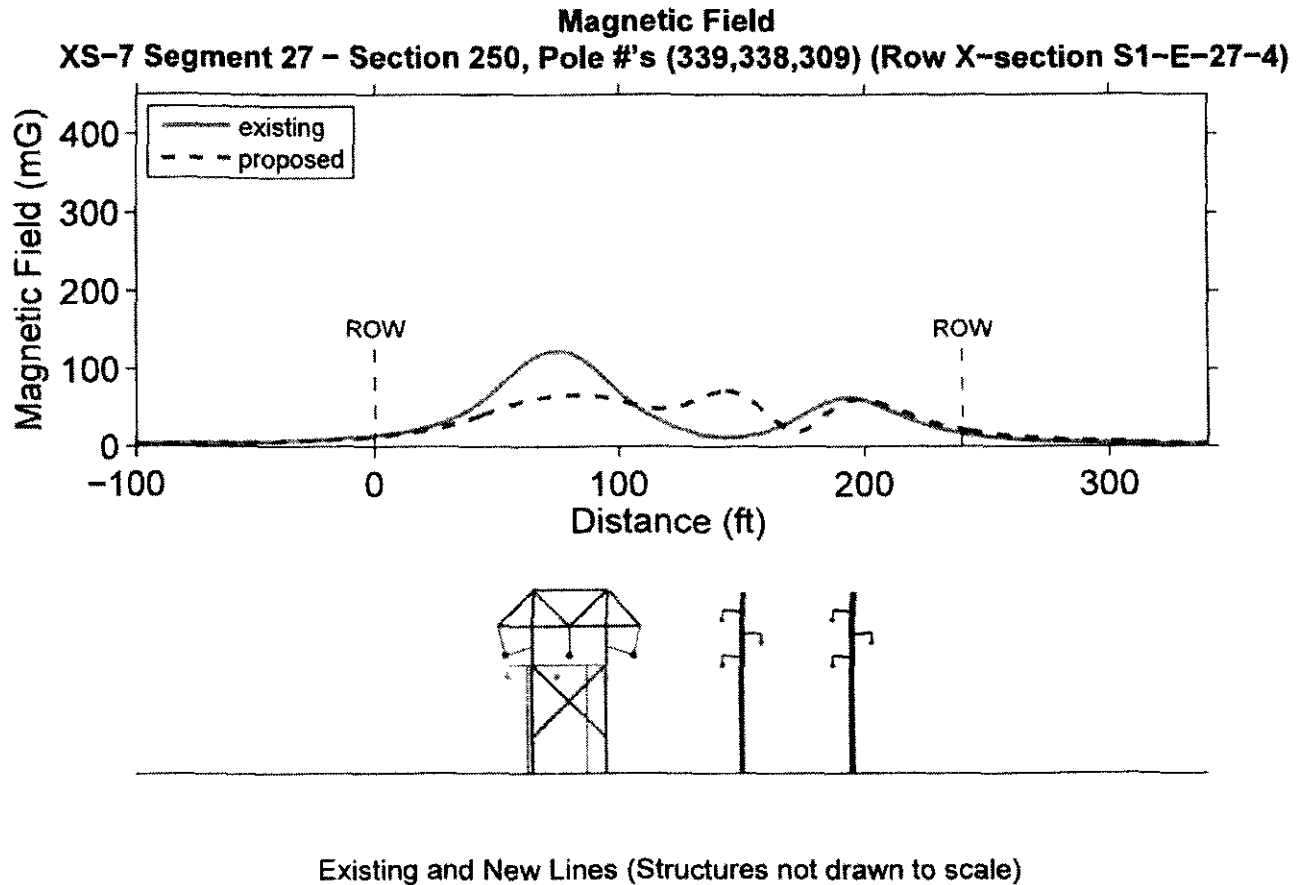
Magnetic Field
XS−7 Segment 27 − Section 250, Pole #'s (339,338,309) (Row X−section S1−E−27−4)

existing
proposed

Magnetic Field (mG)
400
300
200
100
0

ROW
ROW

−100
0
100
200
300
Distance (ft)

Existing and New Lines (Structures not drawn to scale)